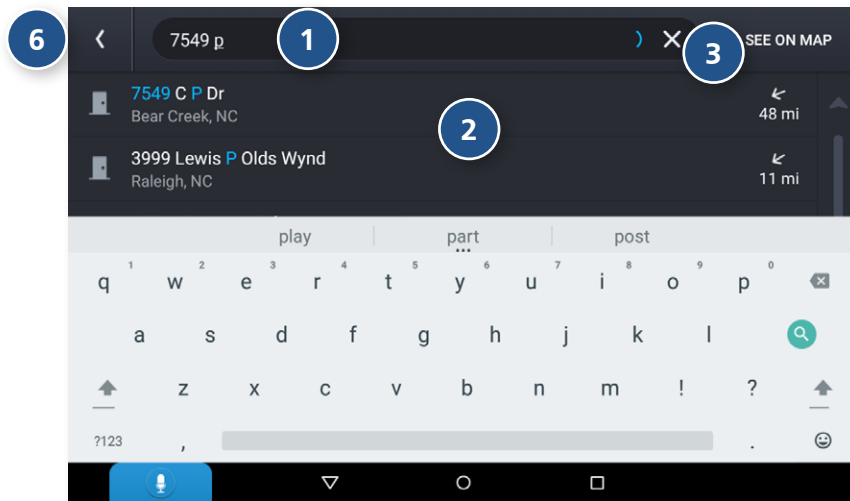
6

7549 p

1

3

SEE ON MAP

7549 C P Dr
Bear Creek, NC

2

48 mi

3999 Lewis P Olds Wynd
Raleigh, NC

11 mi

play | part | post

q 1 w 2 e 3 r 4 t 5 y 6 u 7 i 8 o 9 p 0

a s d f g h j k l

z x c v b n m ! ?

?123 , .